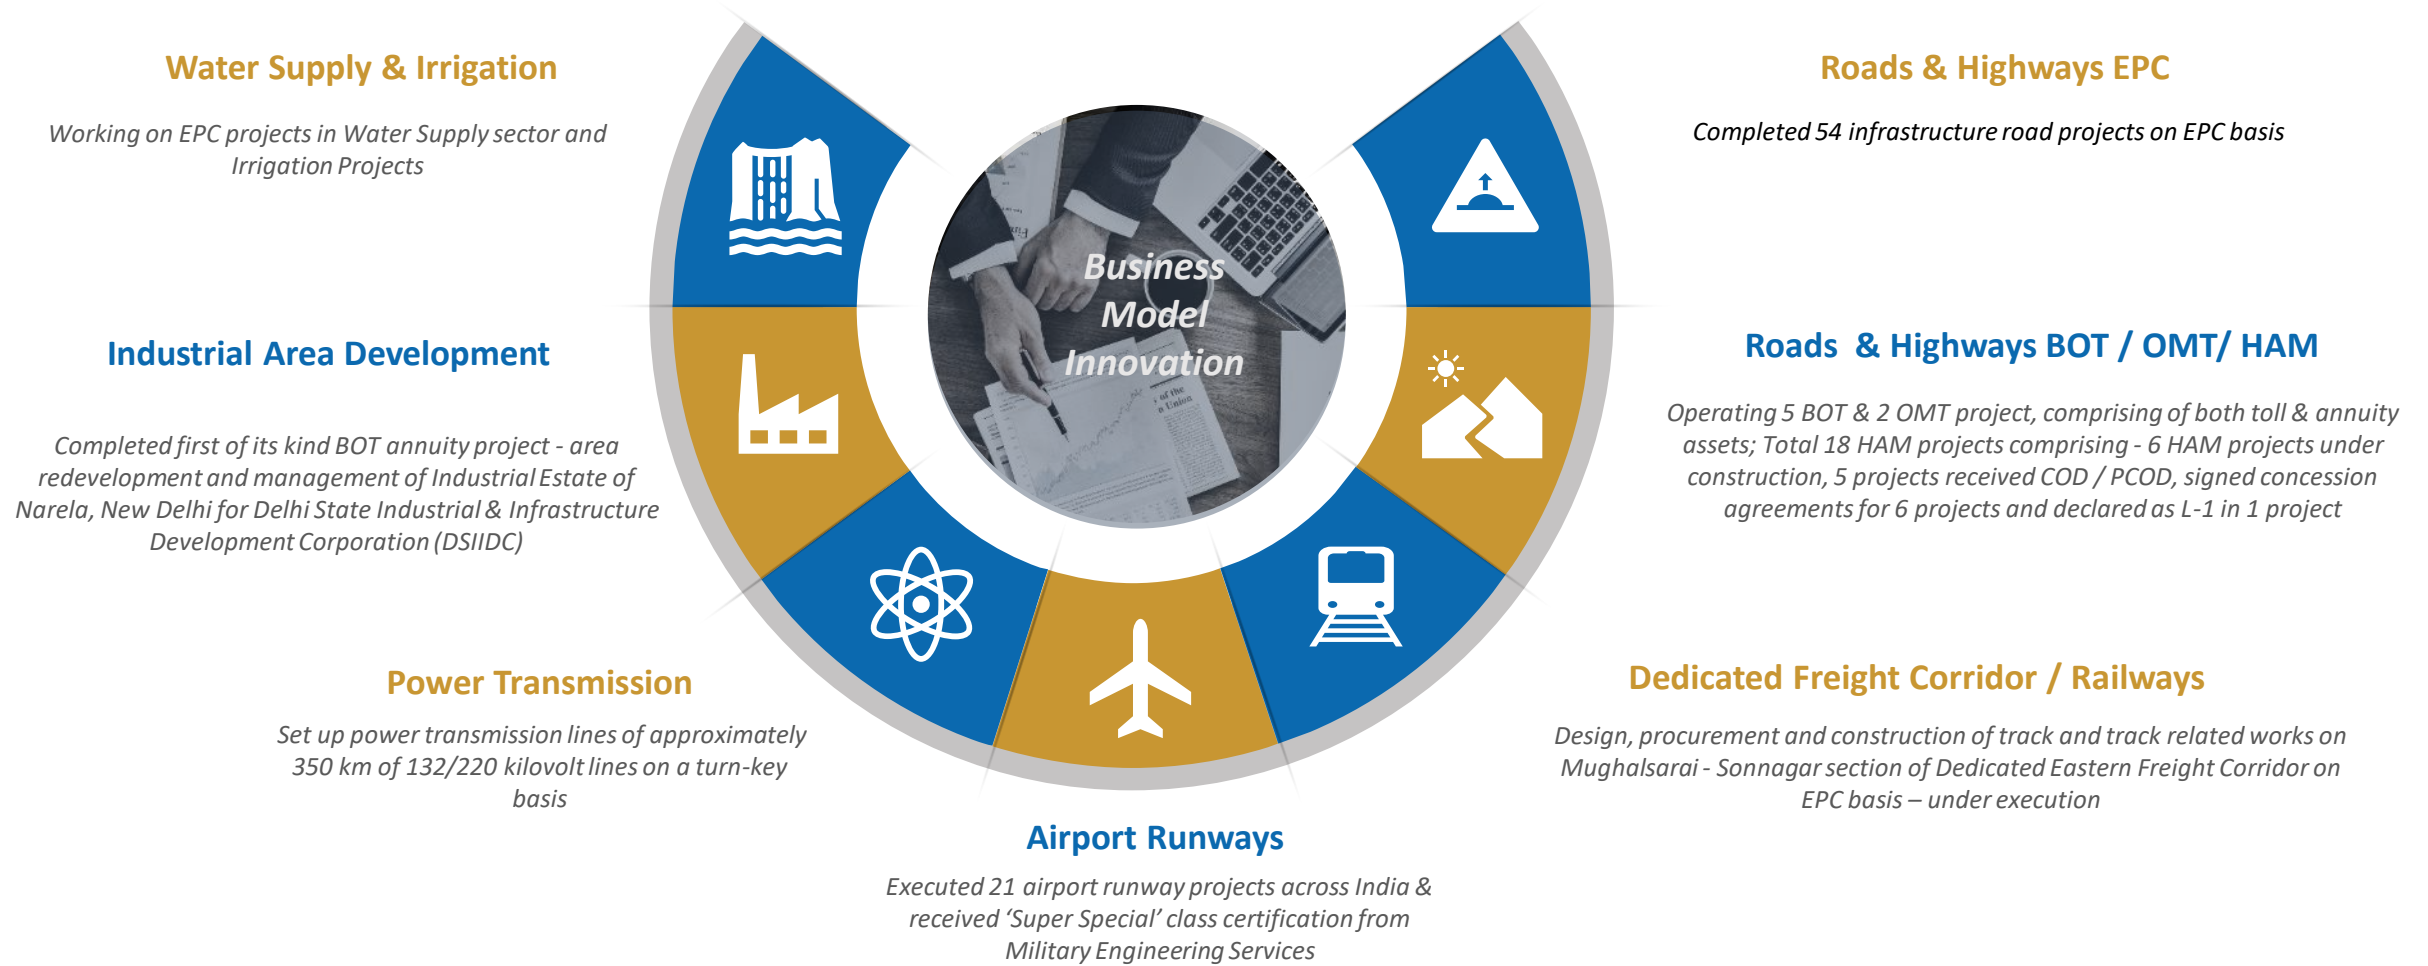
Water Supply & Irrigation

Working on EPC projects in Water Supply sector and Irrigation Projects

Industrial Area Development

Completed first of its kind BOT annuity project - area redevelopment and management of Industrial Estate of Narela, New Delhi for Delhi State Industrial & Infrastructure Development Corporation (DSIIDC)

Power Transmission

Set up power transmission lines of approximately 350 km of 132/220 kilovolt lines on a turn-key basis

Business Model Innovation

Airport Runways

Executed 21 airport runway projects across India & received 'Super Special' class certification from Military Engineering Services

Roads & Highways EPC

Completed 54 infrastructure road projects on EPC basis

Roads & Highways BOT / OMT/ HAM

Operating 5 BOT & 2 OMT project, comprising of both toll & annuity assets; Total 18 HAM projects comprising - 6 HAM projects under construction, 5 projects received COD / PCOD, signed concession agreements for 6 projects and declared as L-1 in 1 project

Dedicated Freight Corridor / Railways

Design, procurement and construction of track and track related works on Mughalsarai - Sonnagar section of Dedicated Eastern Freight Corridor on EPC basis – under execution